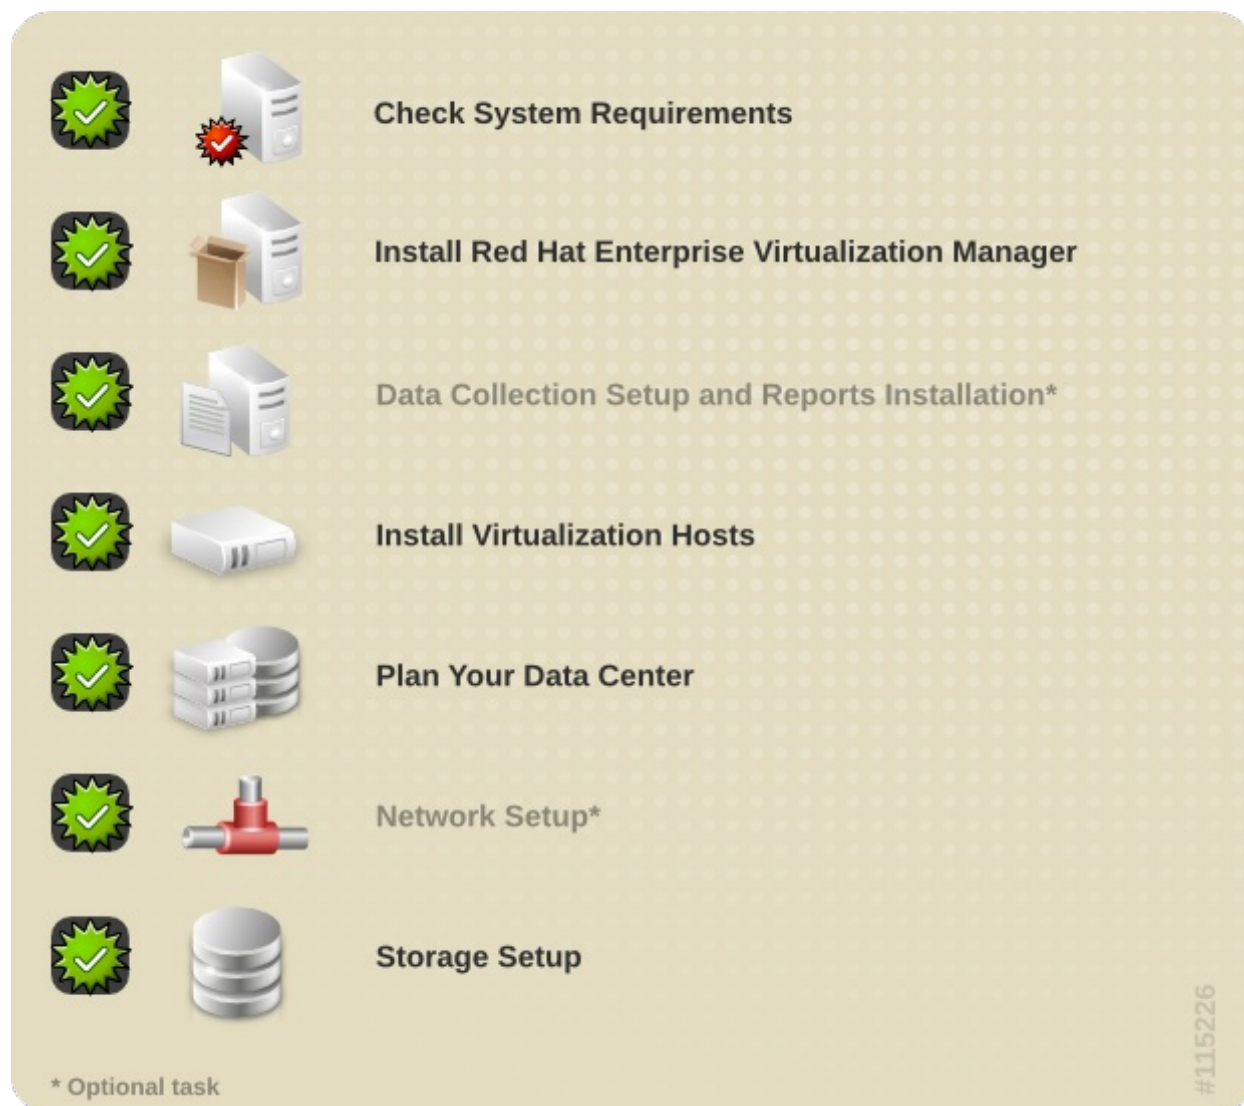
Check System Requirements

Install Red Hat Enterprise Virtualization Manager

Data Collection Setup and Reports Installation*

Install Virtualization Hosts

Plan Your Data Center

Network Setup*

Storage Setup

* Optional task

#115226